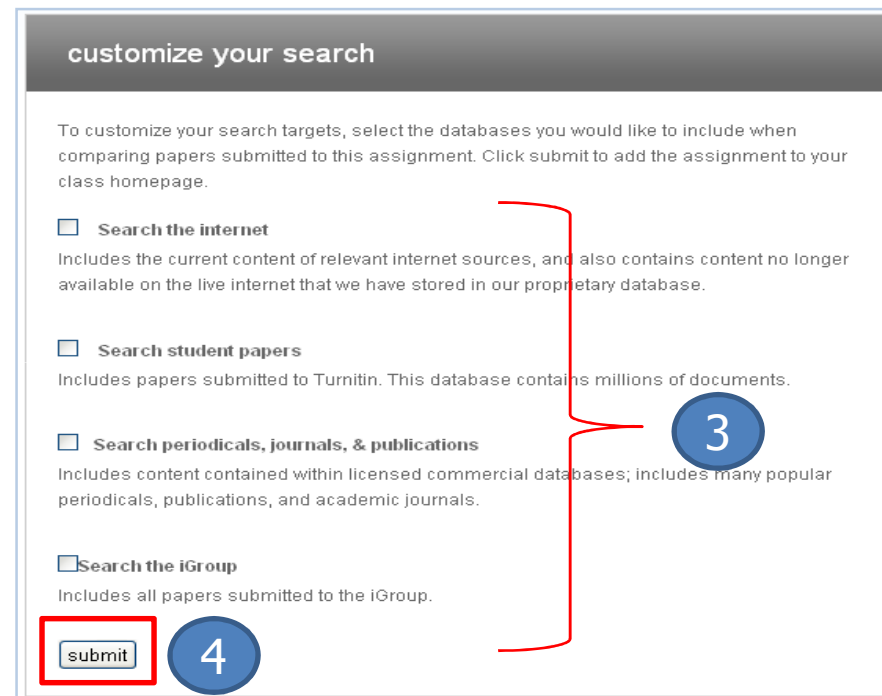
customize your search

To customize your search targets, select the databases you would like to include when comparing papers submitted to this assignment. Click submit to add the assignment to your class homepage.

Search the internet

Includes the current content of relevant internet sources, and also contains content no longer available on the live internet that we have stored in our proprietary database.

Search student papers

Includes papers submitted to Turnitin. This database contains millions of documents.

Search periodicals, journals, & publications

Includes content contained within licensed commercial databases; includes many popular periodicals, publications, and academic journals.

Search the iGroup

Includes all papers submitted to the iGroup.

submit

3

4